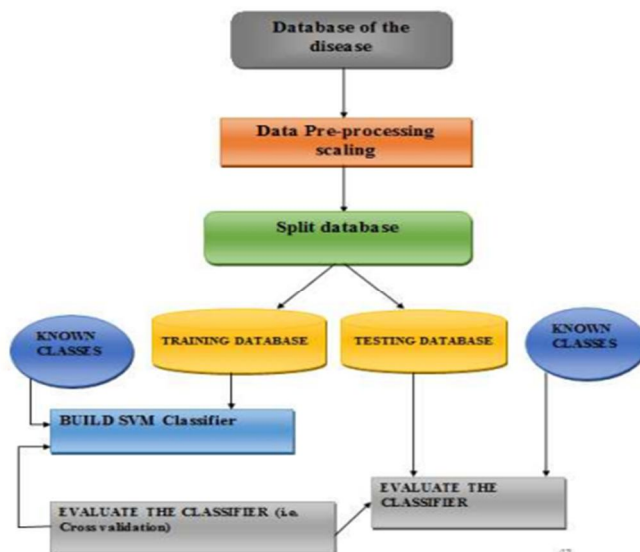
Database of the disease

Data Pre-processing scaling

Split database

KNOWN CLASSES

TRAINING DATABASE

TESTING DATABASE

KNOWN CLASSES

BUILD SVM Classifier

EVALUATE THE CLASSIFIER (i.e. Cross validation)

EVALUATE THE CLASSIFIER